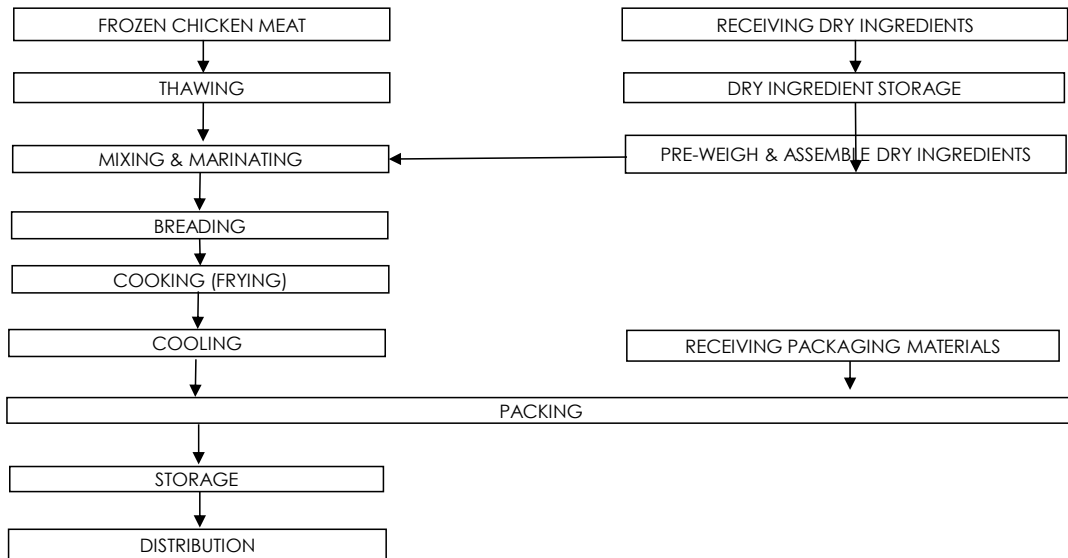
FROZEN CHICKEN MEAT

THAWING

MIXING & MARINATING

BREADING

COOKING (FRYING)

COOLING

RECEIVING DRY INGREDIENTS

DRY INGREDIENT STORAGE

PRE-WEIGH & ASSEMBLE DRY INGREDIENTS

RECEIVING PACKAGING MATERIALS

PACKING

STORAGE

DISTRIBUTION